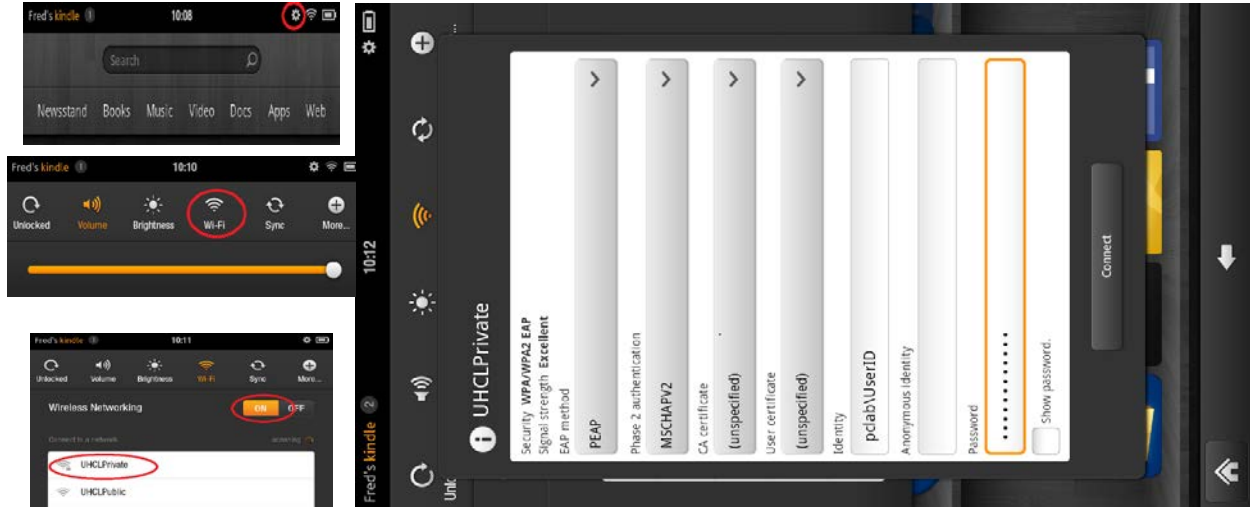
Fred's kindle 10:08

Search

Newsstand Books Music Video Docs Apps Web

Fred's kindle 10:10

Unlocked Volume Brightness Wi-Fi Sync More...

Fred's kindle 10:11

Unlocked Volume Brightness Wi-Fi Sync More...

Wireless Networking ON OFF

Connect to a network scanning

UHCLPrivate

UHCLPublic

Fred's kindle 2 10:12

UHCLPrivate

Security WPA/WPA2 EAP
Signal strength Excellent
EAP method
PEAP
Phase 2 authentication
MSCHAPV2
CA certificate
(unspecified)
User certificate
(unspecified)
Identity
pclab\UserID
Anonymous identity
Password
••••••••••
Show password.

Connect